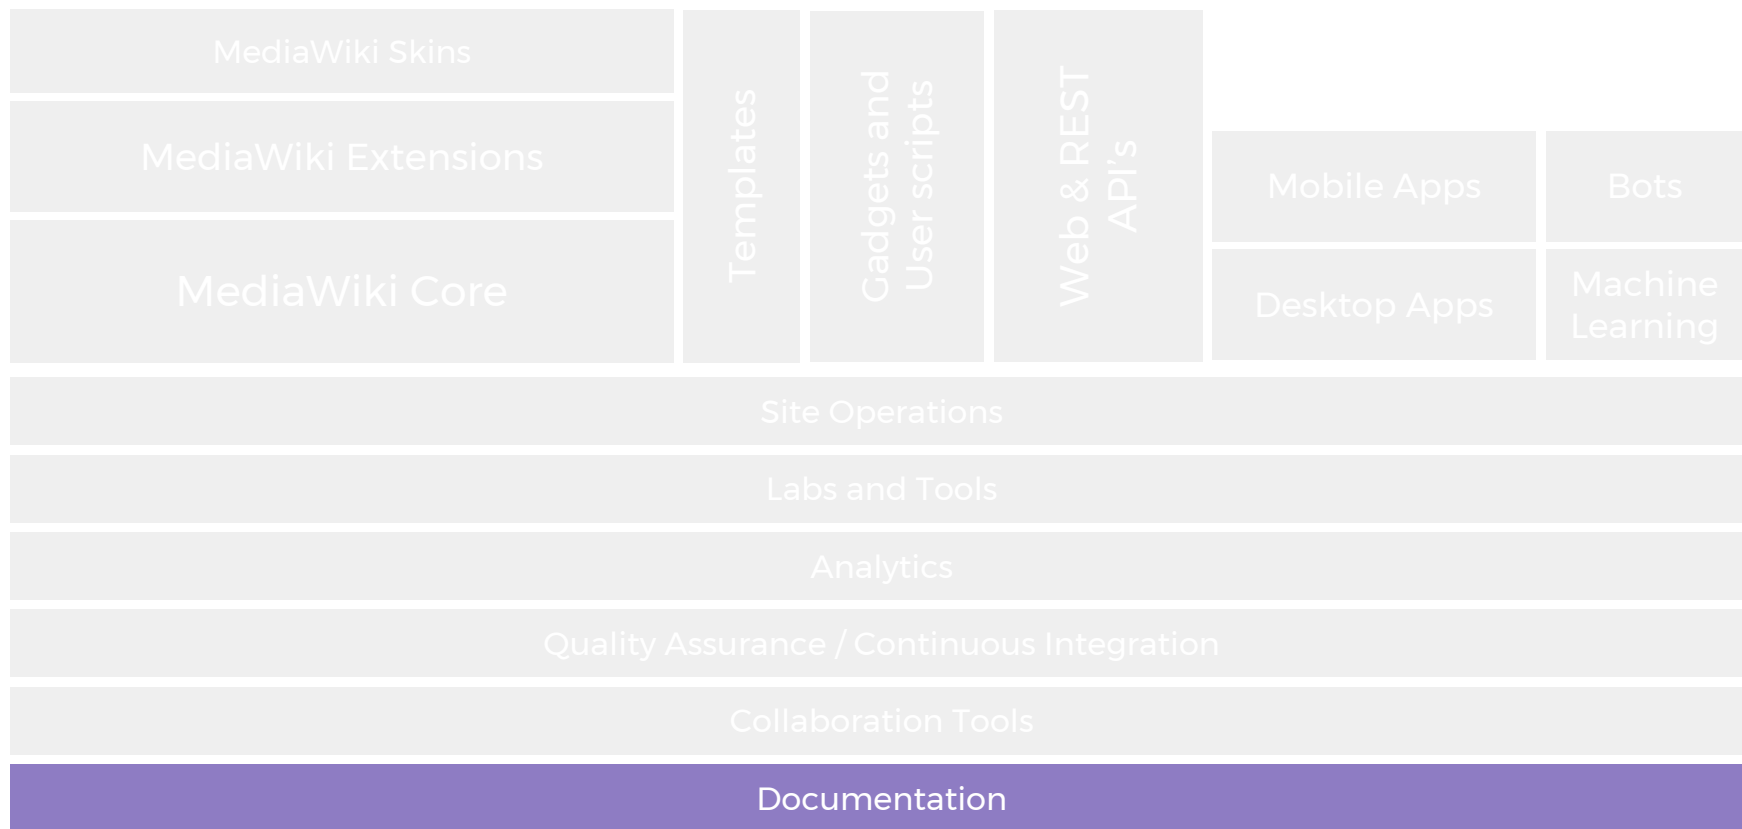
MediaWiki Skins

MediaWiki Extensions

MediaWiki Core

Templates

Gadgets and User scripts

Web & REST API's

Mobile Apps

Bots

Desktop Apps

Machine Learning

Site Operations

Labs and Tools

Analytics

Quality Assurance / Continuous Integration

Collaboration Tools

Documentation